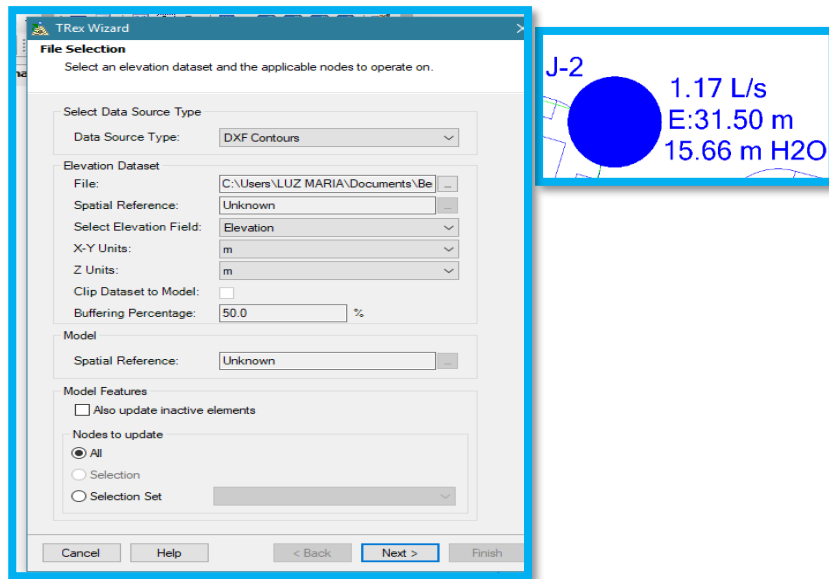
TRex Wizard

File Selection

Select an elevation dataset and the applicable nodes to operate on.

Select Data Source Type

Data Source Type: DXF Contours

Elevation Dataset

File: C:\Users\LUZ MARIA\Documents\Be

Spatial Reference: Unknown

Select Elevation Field: Elevation

X-Y Units: m

Z Units: m

Clip Dataset to Model:

Buffering Percentage: 50.0 %

Model

Spatial Reference: Unknown

Model Features

Also update inactive elements

Nodes to update

All

Selection

Selection Set

Cancel Help < Back Next > Finish

J-2

1.17 L/s

E:31.50 m

15.66 m H2O